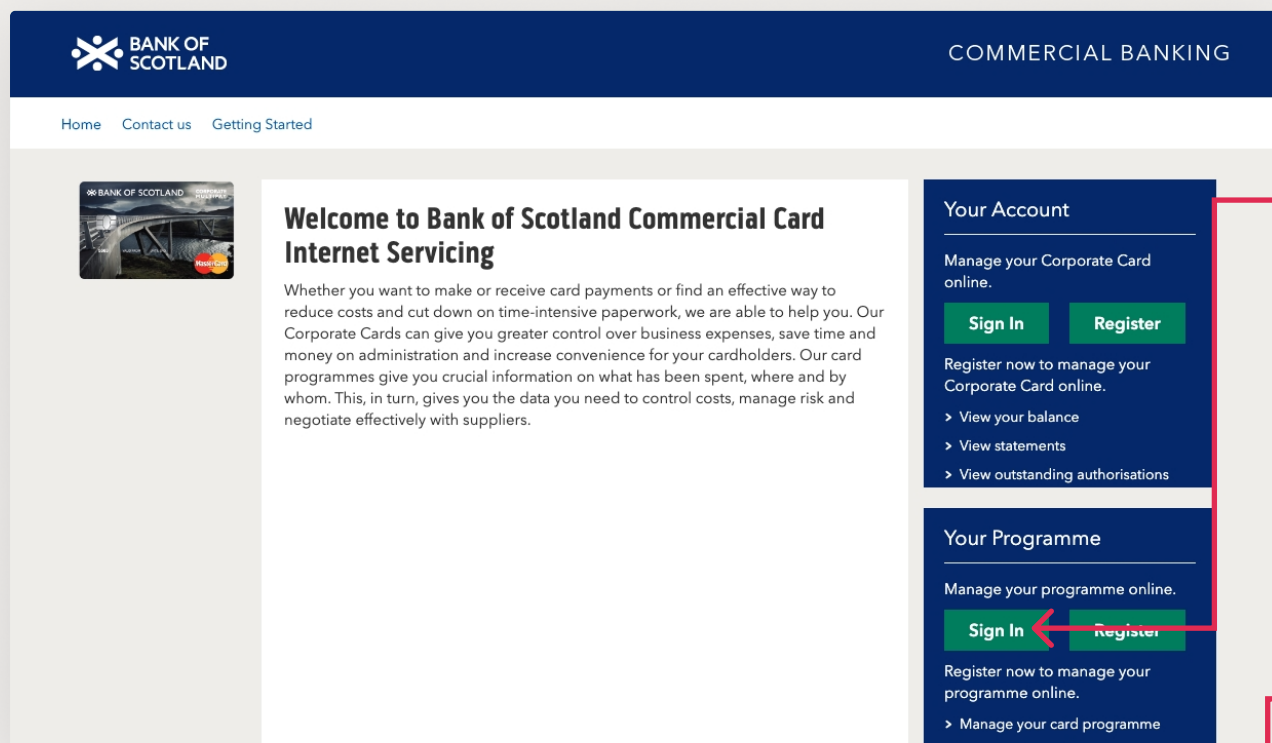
BANK OF SCOTLAND

COMMERCIAL BANKING

Home Contact us Getting Started

BANK OF SCOTLAND CORPORATE MULTIPAY

Welcome to Bank of Scotland Commercial Card Internet Servicing

Whether you want to make or receive card payments or find an effective way to reduce costs and cut down on time-intensive paperwork, we are able to help you. Our Corporate Cards can give you greater control over business expenses, save time and money on administration and increase convenience for your cardholders. Our card programmes give you crucial information on what has been spent, where and by whom. This, in turn, gives you the data you need to control costs, manage risk and negotiate effectively with suppliers.

Your Account

Manage your Corporate Card online.

Sign In Register

Register now to manage your Corporate Card online.

> View your balance

> View statements

> View outstanding authorisations

Your Programme

Manage your programme online.

Sign In Register

Register now to manage your programme online.

> Manage your card programme